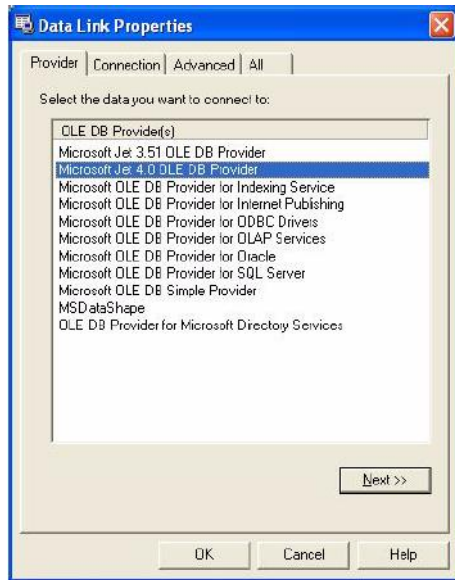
Data Link Properties

Provider | Connection | Advanced | All

Select the data you want to connect to:

OLE DB Provider(s)

Microsoft Jet 3.51 OLE DB Provider
Microsoft Jet 4.0 OLE DB Provider
Microsoft OLE DB Provider for Indexing Service
Microsoft OLE DB Provider for Internet Publishing
Microsoft OLE DB Provider for ODBC Drivers
Microsoft OLE DB Provider for OLAP Services
Microsoft OLE DB Provider for Oracle
Microsoft OLE DB Provider for SQL Server
Microsoft OLE DB Simple Provider
MSDataShape
OLE DB Provider for Microsoft Directory Services

Next >>

OK | Cancel | Help